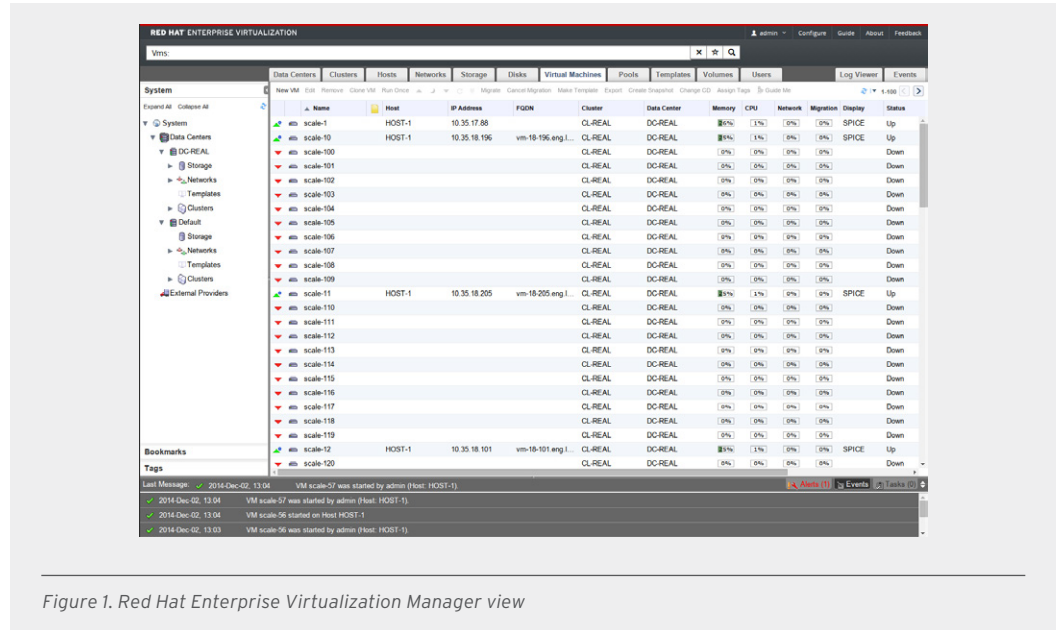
RED HAT ENTERPRISE VIRTUALIZATION

admin Configure Guide About Feedback

Vms:

Data Centers | Clusters | Hosts | Networks | Storage | Disks | Virtual Machines | Pools | Templates | Volumes | Users | Log Viewer | Events

System

Expand All Collapse All

System
Data Centers
DC-REAL
Storage
Networks
Templates
Clusters
Default
Storage
Networks
Templates
Clusters
External Providers

Bookmarks

Tags

New VM Edit Remove Clone VM Run Once Migrate Cancel Migration Make Template Export Create Snapshot Change CD Assign Tags Guide Me 1-100

| Name | Host | IP Address | FQDN | Cluster | Data Center | Memory | CPU | Network | Migration | Display | Status |
|---|---|---|---|---|---|---|---|---|---|---|---|
| scale-1 | HOST-1 | 10.35.17.88 | | CL-REAL | DC-REAL | 6% | 1% | 0% | 0% | SPICE | Up |
| scale-10 | HOST-1 | 10.35.18.196 | vm-18-196.eng.l... | CL-REAL | DC-REAL | 6% | 1% | 0% | 0% | SPICE | Up |
| scale-100 | | | | CL-REAL | DC-REAL | 0% | 0% | 0% | 0% | | Down |
| scale-101 | | | | CL-REAL | DC-REAL | 0% | 0% | 0% | 0% | | Down |
| scale-102 | | | | CL-REAL | DC-REAL | 0% | 0% | 0% | 0% | | Down |
| scale-103 | | | | CL-REAL | DC-REAL | 0% | 0% | 0% | 0% | | Down |
| scale-104 | | | | CL-REAL | DC-REAL | 0% | 0% | 0% | 0% | | Down |
| scale-105 | | | | CL-REAL | DC-REAL | 0% | 0% | 0% | 0% | | Down |
| scale-106 | | | | CL-REAL | DC-REAL | 0% | 0% | 0% | 0% | | Down |
| scale-107 | | | | CL-REAL | DC-REAL | 0% | 0% | 0% | 0% | | Down |
| scale-108 | | | | CL-REAL | DC-REAL | 0% | 0% | 0% | 0% | | Down |
| scale-109 | | | | CL-REAL | DC-REAL | 0% | 0% | 0% | 0% | | Down |
| scale-11 | HOST-1 | 10.35.18.205 | vm-18-205.eng.l... | CL-REAL | DC-REAL | 5% | 1% | 0% | 0% | SPICE | Up |
| scale-110 | | | | CL-REAL | DC-REAL | 0% | 0% | 0% | 0% | | Down |
| scale-111 | | | | CL-REAL | DC-REAL | 0% | 0% | 0% | 0% | | Down |
| scale-112 | | | | CL-REAL | DC-REAL | 0% | 0% | 0% | 0% | | Down |
| scale-113 | | | | CL-REAL | DC-REAL | 0% | 0% | 0% | 0% | | Down |
| scale-114 | | | | CL-REAL | DC-REAL | 0% | 0% | 0% | 0% | | Down |
| scale-115 | | | | CL-REAL | DC-REAL | 0% | 0% | 0% | 0% | | Down |
| scale-116 | | | | CL-REAL | DC-REAL | 0% | 0% | 0% | 0% | | Down |
| scale-117 | | | | CL-REAL | DC-REAL | 0% | 0% | 0% | 0% | | Down |
| scale-118 | | | | CL-REAL | DC-REAL | 0% | 0% | 0% | 0% | | Down |
| scale-119 | | | | CL-REAL | DC-REAL | 0% | 0% | 0% | 0% | | Down |
| scale-12 | HOST-1 | 10.35.18.101 | vm-18-101.eng.l... | CL-REAL | DC-REAL | 5% | 1% | 0% | 0% | SPICE | Up |
| scale-120 | | | | CL-REAL | DC-REAL | 0% | 0% | 0% | 0% | | Down |

Last Message: 2014-Dec-02, 13:04 VM scale-57 was started by admin (Host: HOST-1). Alerts (1) Events Tasks (0)

2014-Dec-02, 13:04 VM scale-57 was started by admin (Host: HOST-1).
2014-Dec-02, 13:04 VM scale-56 started on Host HOST-1
2014-Dec-02, 13:03 VM scale-56 was started by admin (Host: HOST-1).

Figure 1. Red Hat Enterprise Virtualization Manager view